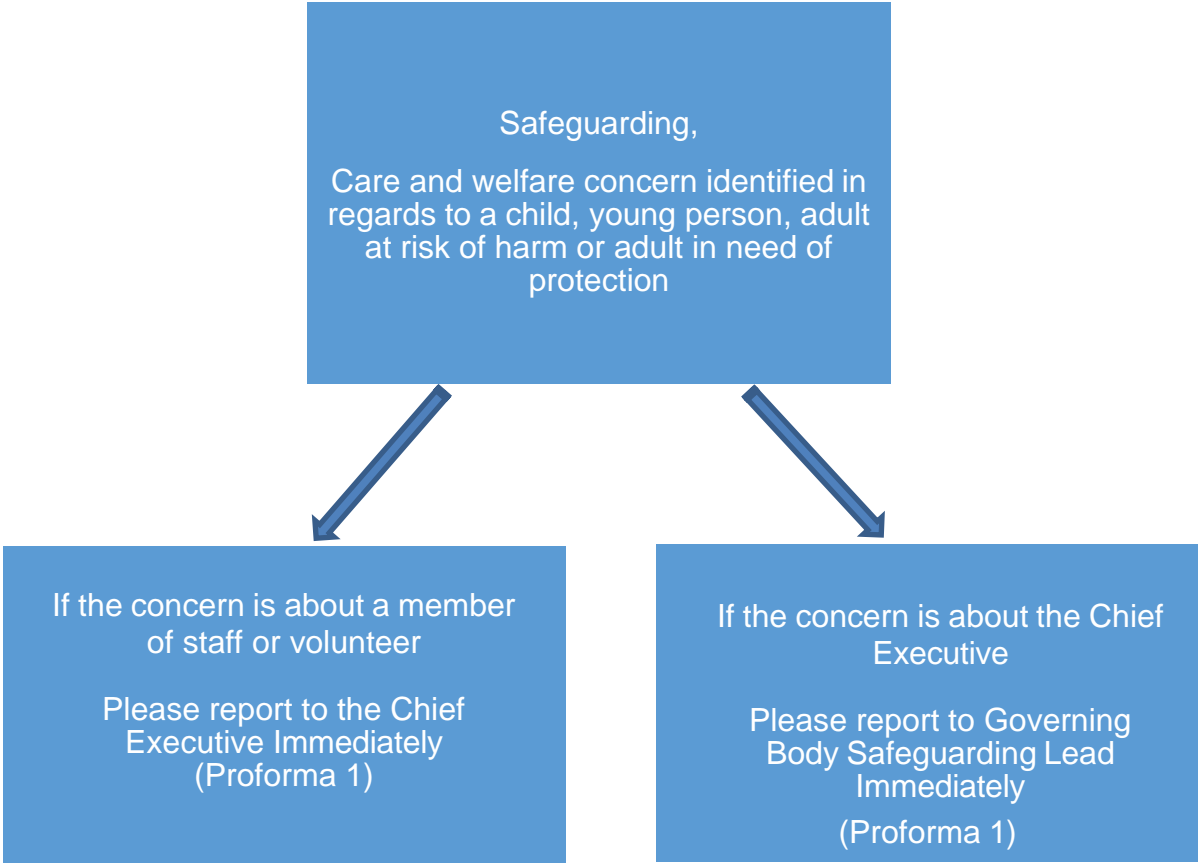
Safeguarding,

Care and welfare concern identified in regards to a child, young person, adult at risk of harm or adult in need of protection

If the concern is about a member of staff or volunteer

Please report to the Chief Executive Immediately (Proforma 1)

If the concern is about the Chief Executive

Please report to Governing Body Safeguarding Lead Immediately

(Proforma 1)